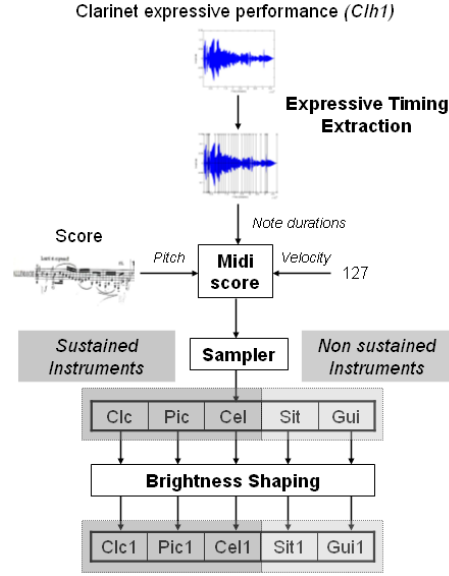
Clarinet expressive performance (Clh1)

Expressive Timing Extraction

Note durations

Score

Pitch

Midi score

Velocity

127

Sustained Instruments

Sampler

Non sustained Instruments

| Clc | Pic | Cel | Sit | Gui |
|---|---|---|---|---|

Brightness Shaping

| Clc1 | Pic1 | Cel1 | Sit1 | Gui1 |
|---|---|---|---|---|